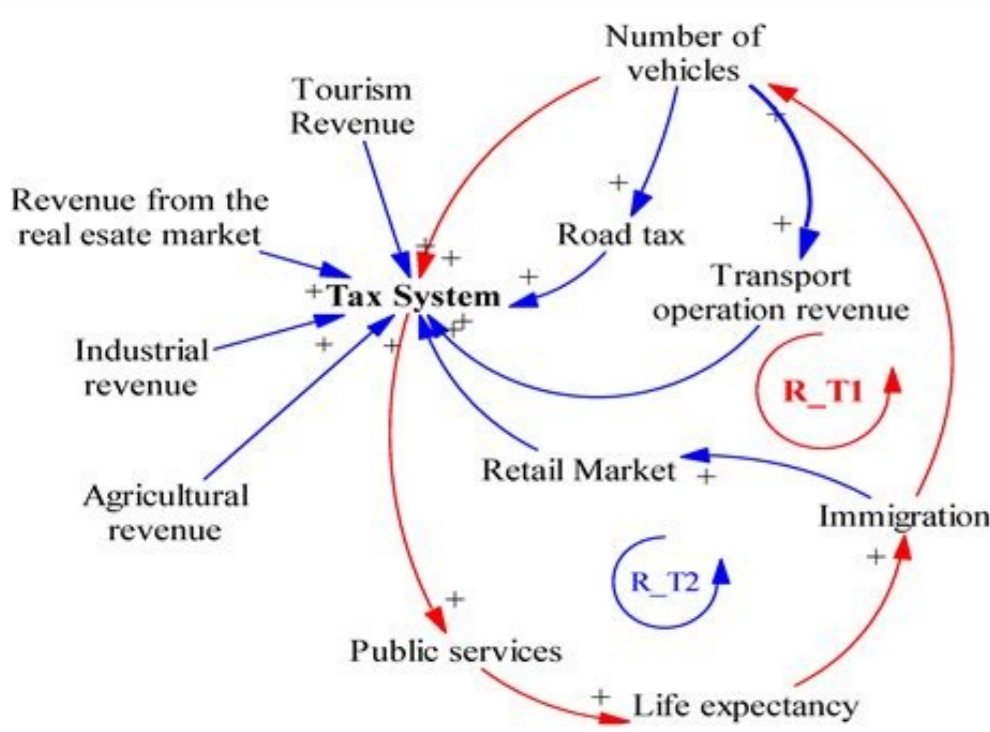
Number of vehicles

Tourism Revenue

Revenue from the real esate market

+ Tax System

Road tax

Transport operation revenue

Industrial revenue

Agricultural revenue

R_T1

Retail Market

Immigration

R_T2

Public services

Life expectancy

+
+
+
+
+
+
+
+
+
+
+
+
+
+
+